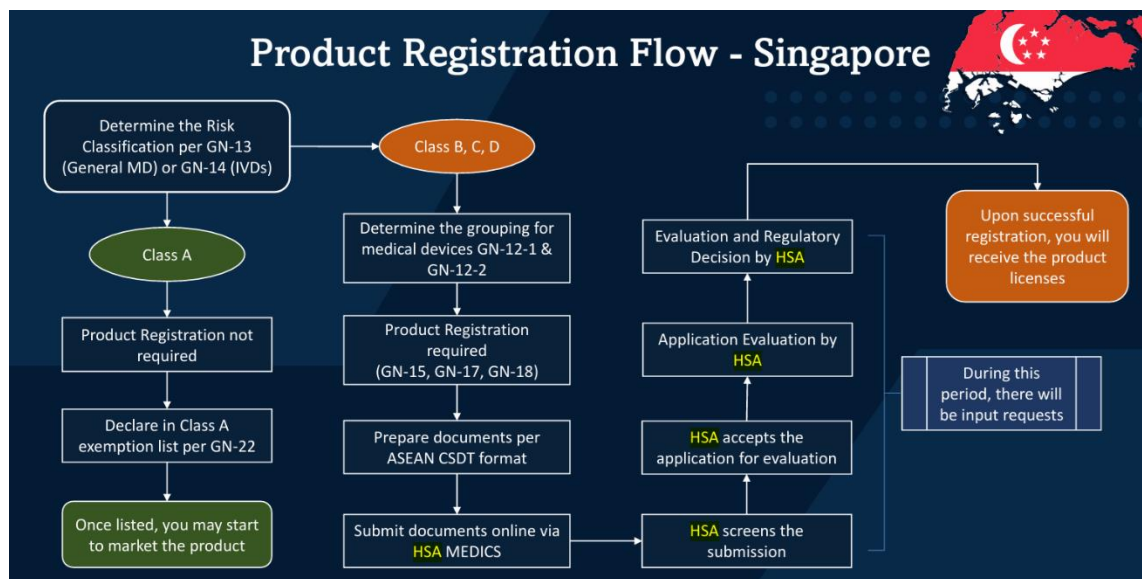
Product Registration Flow - Singapore

Determine the Risk Classification per GN-13 (General MD) or GN-14 (IVDs)

Class A

Product Registration not required

Declare in Class A exemption list per GN-22

Once listed, you may start to market the product

Class B, C, D

Determine the grouping for medical devices GN-12-1 & GN-12-2

Product Registration required (GN-15, GN-17, GN-18)

Prepare documents per ASEAN CSDT format

Submit documents online via HSA MEDICS

HSA screens the submission

HSA accepts the application for evaluation

Application Evaluation by HSA

Evaluation and Regulatory Decision by HSA

Upon successful registration, you will receive the product licenses

During this period, there will be input requests